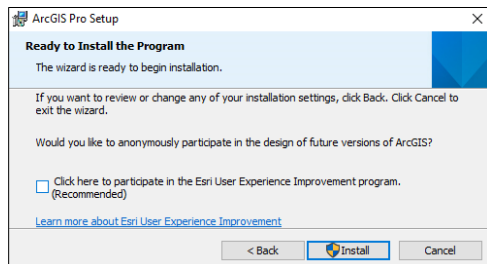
ArcGIS Pro Setup

Ready to Install the Program

The wizard is ready to begin installation.

If you want to review or change any of your installation settings, click Back. Click Cancel to exit the wizard.

Would you like to anonymously participate in the design of future versions of ArcGIS?

Click here to participate in the Esri User Experience Improvement program. (Recommended)

Learn more about Esri User Experience Improvement

< Back

Install

Cancel